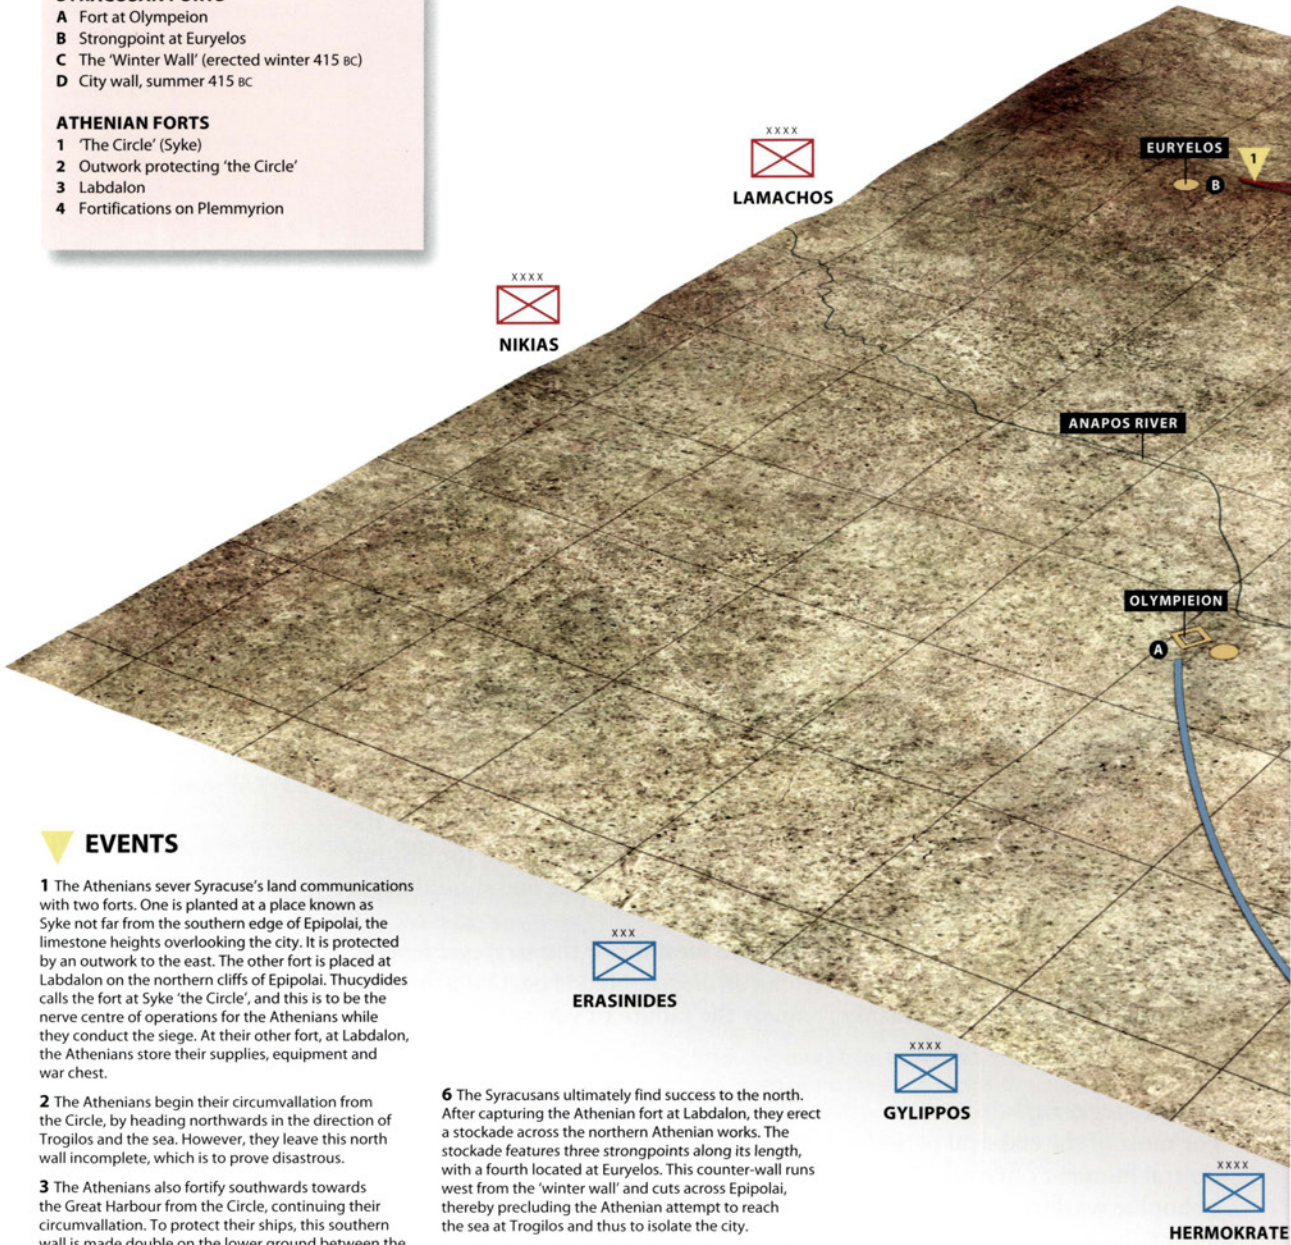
A Fort at Olympeion
B Strongpoint at Euryelos
C The 'Winter Wall' (erected winter 415 BC)
D City wall, summer 415 BC

ATHENIAN FORTS
1 'The Circle' (Syke)
2 Outwork protecting 'the Circle'
3 Labdalon
4 Fortifications on Plemmyrion

XXXX
LAMACHOS

EURYELOS
B
1

XXXX
NIKIAS

ANAPOS RIVER

OLYMPIEION
A

EVENTS

1 The Athenians sever Syracuse's land communications with two forts. One is planted at a place known as Syke not far from the southern edge of Epipolai, the limestone heights overlooking the city. It is protected by an outwork to the east. The other fort is placed at Labdalon on the northern cliffs of Epipolai. Thucydides calls the fort at Syke 'the Circle', and this is to be the nerve centre of operations for the Athenians while they conduct the siege. At their other fort, at Labdalon, the Athenians store their supplies, equipment and war chest.

2 The Athenians begin their circumvallation from the Circle, by heading northwards in the direction of Trogilos and the sea. However, they leave this north wall incomplete, which is to prove disastrous.

3 The Athenians also fortify southwards towards the Great Harbour from the Circle, continuing their circumvallation. To protect their ships, this southern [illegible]

XXX
ERASINIDES

6 The Syracusans ultimately find success to the north. After capturing the Athenian fort at Labdalon, they erect a stockade across the northern Athenian works. The stockade features three strongpoints along its length, with a fourth located at Euryelos. This counter-wall runs west from the 'winter wall' and cuts across Epipolai, thereby precluding the Athenian attempt to reach the sea at Trogilos and thus to isolate the city.

XXXX
GYLIPPOS

XXXX
HERMOKRATE